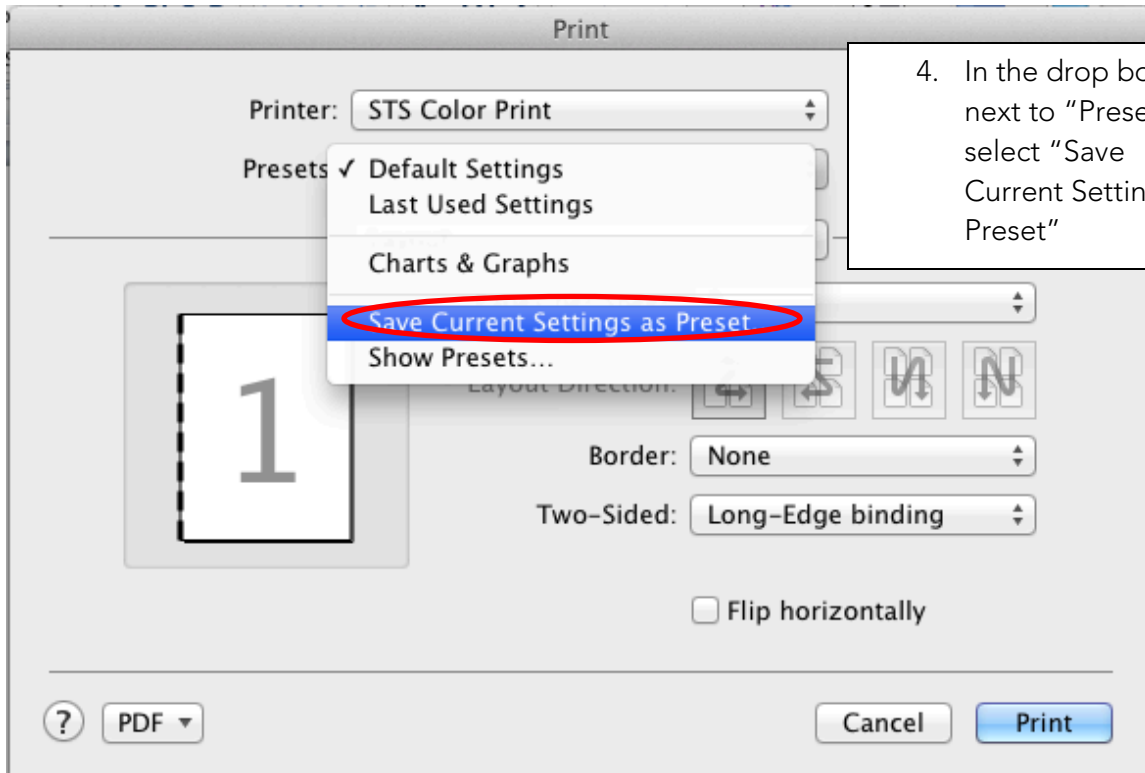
Print

Printer: STS Color Print

Presets ✓ Default Settings
Last Used Settings
Charts & Graphs
Save Current Settings as Preset
Show Presets...

4. In the drop bo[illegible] next to "Prese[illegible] select "Save Current Settin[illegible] Preset"

1

Layout Direction:

Border: None

Two-Sided: Long-Edge binding

Flip horizontally

? PDF

Cancel

Print